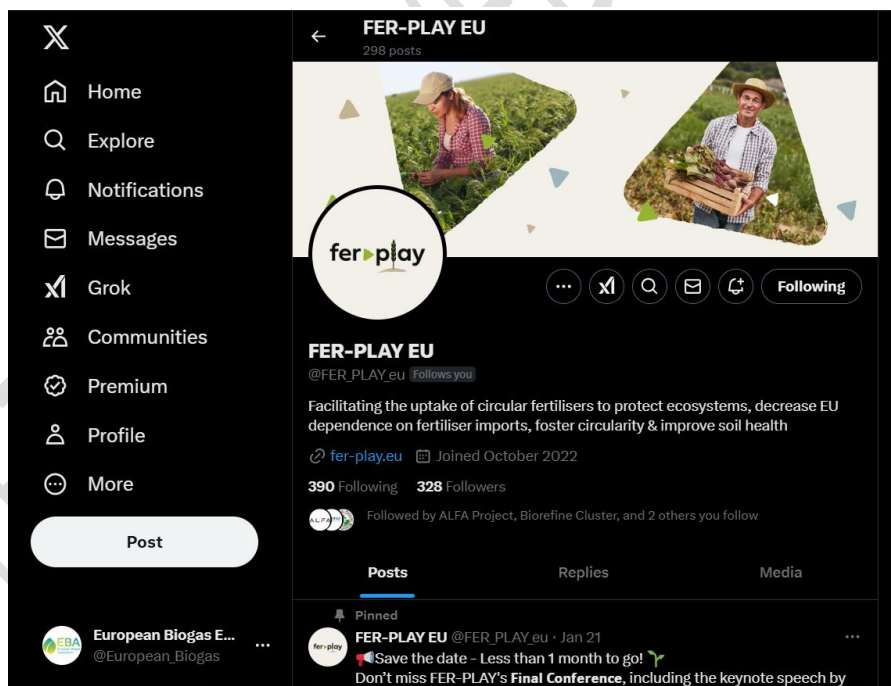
Home
Explore
Notifications
Messages
Grok
Communities
Premium
Profile
More
Post

European Biogas E...
@European_Biogas

FER-PLAY EU
298 posts

fer play

Following

FER-PLAY EU
@FER_PLAY_eu Follows you

Facilitating the uptake of circular fertilisers to protect ecosystems, decrease EU dependence on fertiliser imports, foster circularity & improve soil health

fer-play.eu Joined October 2022

390 Following 328 Followers

Followed by ALFA Project, Biorefine Cluster, and 2 others you follow

Posts Replies Media

Pinned
FER-PLAY EU @FER_PLAY_eu · Jan 21
📢Save the date - Less than 1 month to go! 🌱
Don't miss FER-PLAY's **Final Conference**, including the keynote speech by